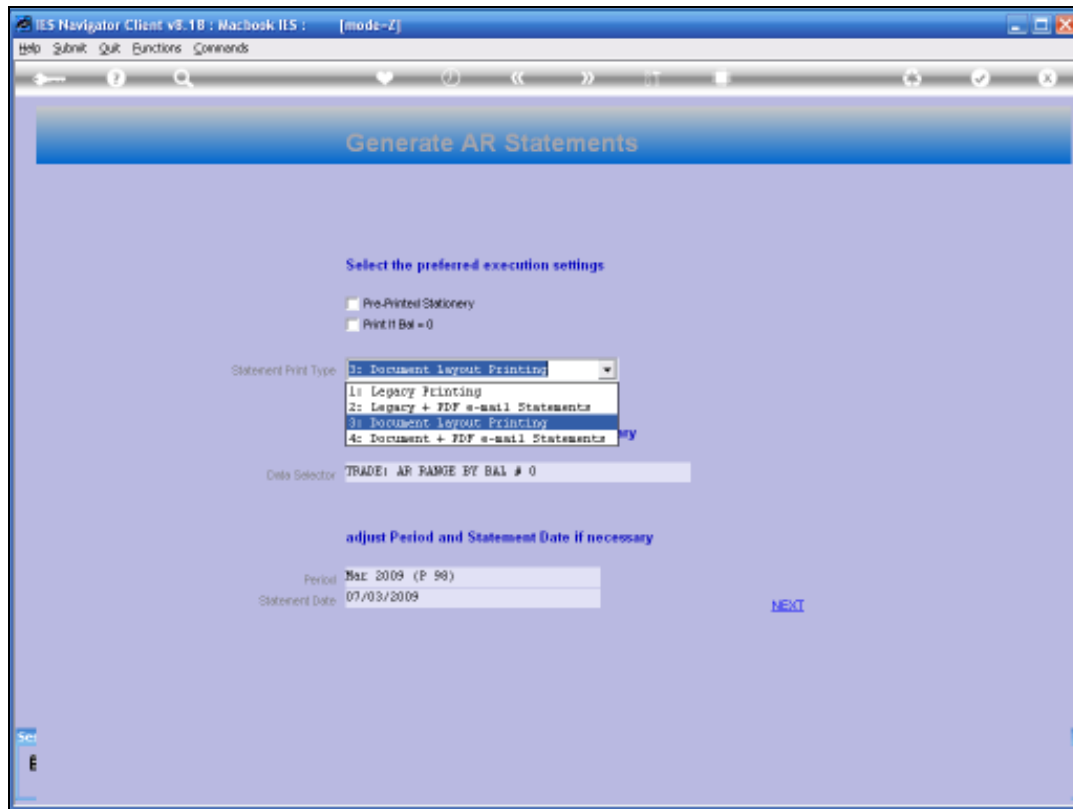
IES Navigator Client v8.18 : Macbook IIS : [mode-Z]

Help Submit Quit Functions Commands

Generate AR Statements

Select the preferred execution settings

Pre-Printed Stationery

Print If Bal = 0

Statement Print Type 3: Document layout Printing

1: Legacy Printing
2: Legacy + PDF e-mail Statements
3: Document layout Printing
4: Document + PDF e-mail Statements

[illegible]ry

Data Selector TRADE: AR RANGE BY BAL # 0

adjust Period and Statement Date if necessary

Period Mar 2009 (P 98)

Statement Date 07/03/2009

NEXT

Se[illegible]

E